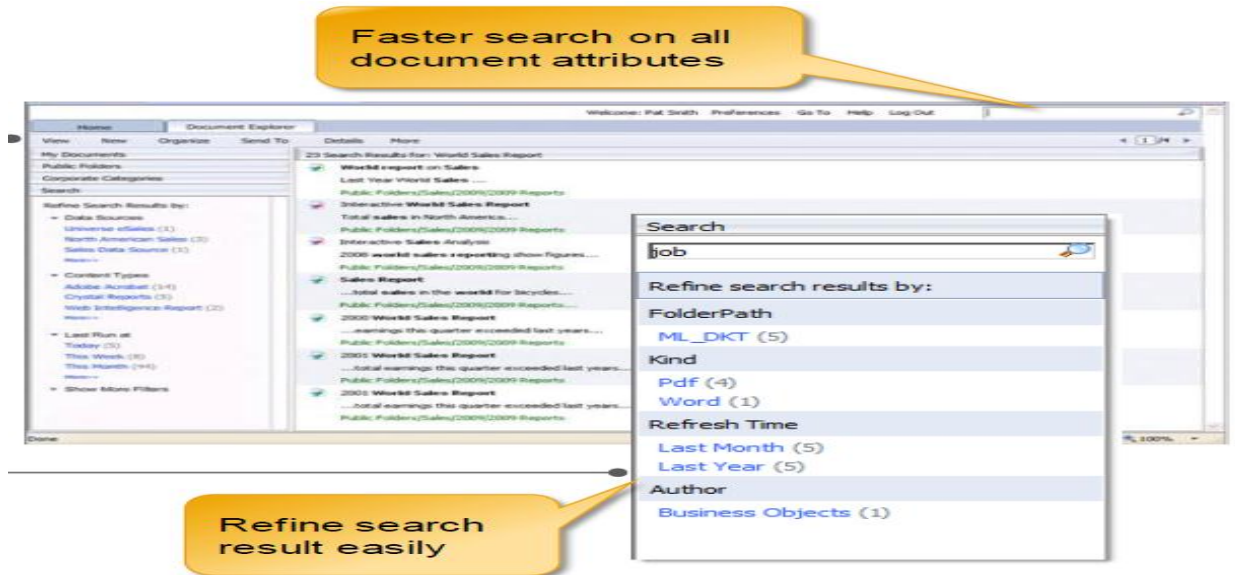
Faster search on all document attributes

Welcome: Pat Smith Preferences Go To Help Log Out

Home Document Explorer

View New Organize Send To Details More

My Documents
Public Folders
Corporate Categories
Search

Refine Search Results by:
Data Sources
Universe eSales (1)
North American Sales (3)
Sales Data Source (1)
More...

Content Types
Adobe Acrobat (14)
Crystal Reports (5)
Web Intelligence Report (2)
More...

Last Run at
Today (5)
This Week (8)
This Month (44)
More...

Show More Filters

23 Search Results for: World Sales Report

World report on Sales
Last Year World Sales ....
Public Folders/Sales/2009/2009 Reports

Interactive World Sales Report
Total sales in North America...
Public Folders/Sales/2009/2009 Reports

Interactive Sales Analysis
2008 world sales reporting show figures....
Public Folders/Sales/2009/2009 Reports

Sales Report
....total sales in the world for bicycles...
Public Folders/Sales/2009/2009 Reports

2000 World Sales Report
....earnings this quarter exceeded last years...
Public Folders/Sales/2009/2009 Reports

2001 World Sales Report
....total earnings this quarter exceeded last years...
Public Folders/Sales/2009/2009 Reports

2001 World Sales Report
....total earnings this quarter exceeded last years...
Public Folders/Sales/2009/2009 Reports

Done

100%

Search
job
Refine search results by:
FolderPath
ML_DKT (5)
Kind
Pdf (4)
Word (1)
Refresh Time
Last Month (5)
Last Year (5)
Author
Business Objects (1)

Refine search result easily